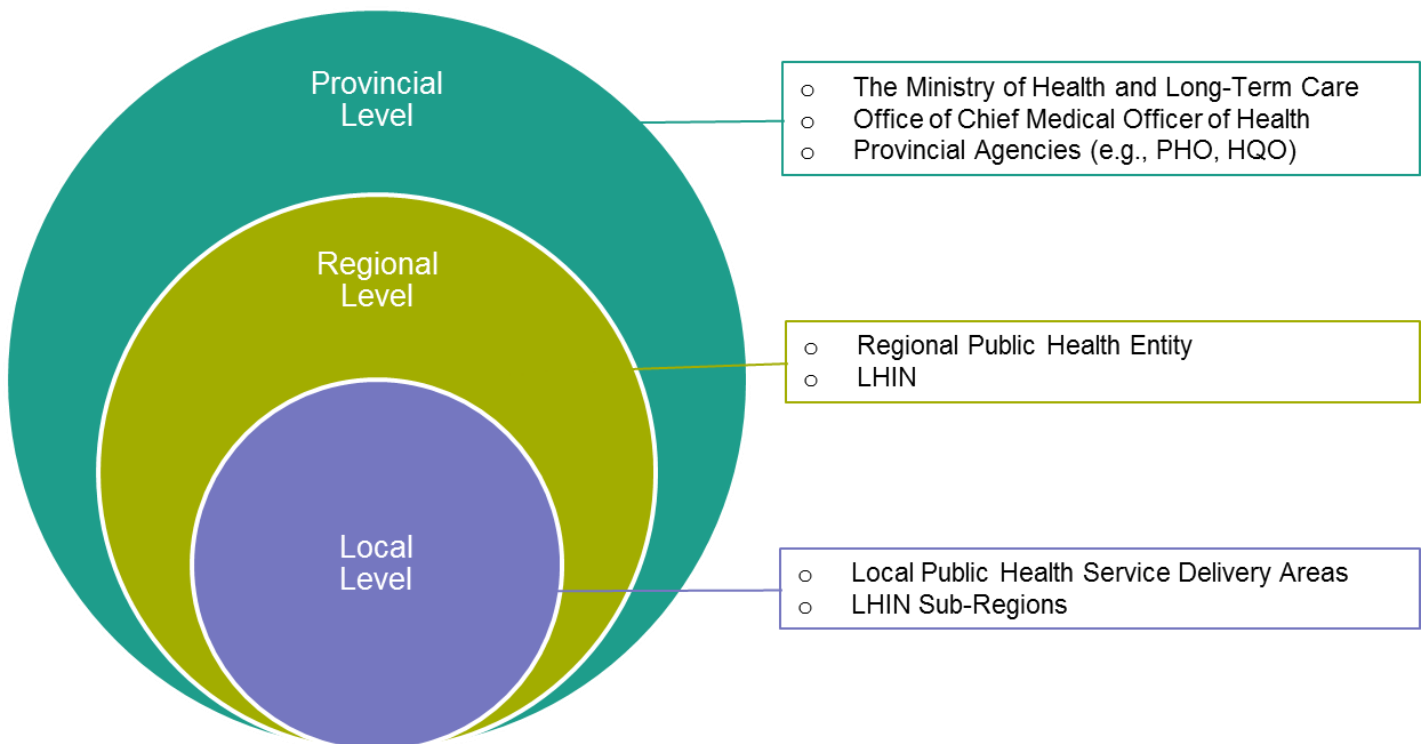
Provincial Level

o The Ministry of Health and Long-Term Care
o Office of Chief Medical Officer of Health
o Provincial Agencies (e.g., PHO, HQO)

Regional Level

o Regional Public Health Entity
o LHIN

Local Level

o Local Public Health Service Delivery Areas
o LHIN Sub-Regions